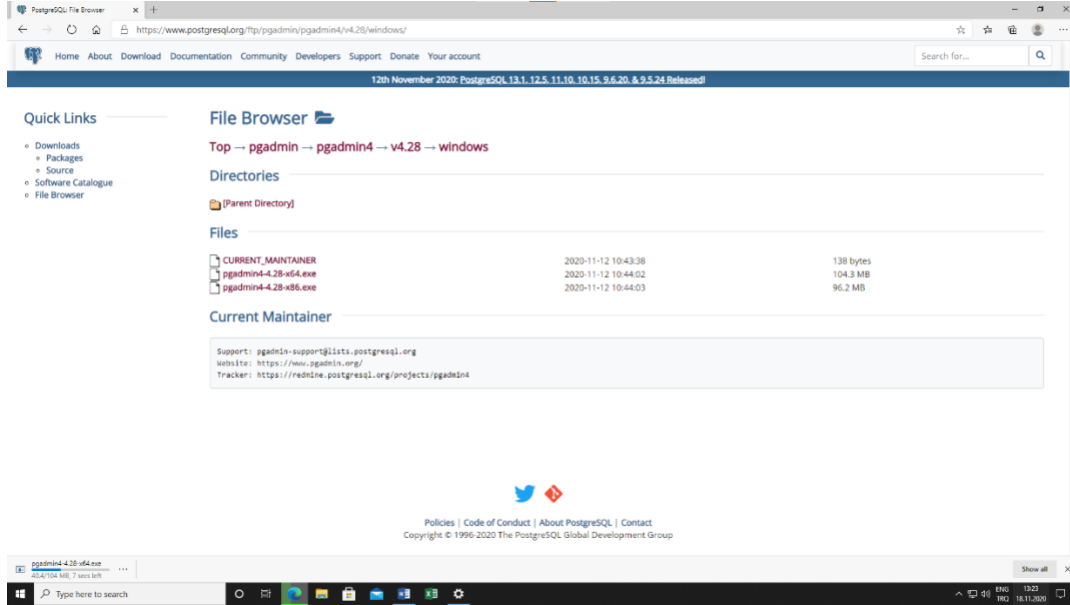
PostgreSQL: File Browser

https://www.postgresql.org/ftp/pgadmin/pgadmin4/v4.28/windows/

Home About Download Documentation Community Developers Support Donate Your account

Search for...

12th November 2020: PostgreSQL 13.1, 12.5, 11.10, 10.15, 9.6.20, & 9.5.24 Released!

Quick Links

- Downloads
  - Packages
  - Source
- Software Catalogue
- File Browser

File Browser

Top → pgadmin → pgadmin4 → v4.28 → windows

Directories

[Parent Directory]

Files

| | | |
|---|---|---|
| CURRENT_MAINTAINER | 2020-11-12 10:43:38 | 138 bytes |
| pgadmin4-4.28-x64.exe | 2020-11-12 10:44:02 | 104.3 MB |
| pgadmin4-4.28-x86.exe | 2020-11-12 10:44:03 | 96.2 MB |

Current Maintainer

Support: pgadmin-support@lists.postgresql.org
Website: https://www.pgadmin.org/
Tracker: https://redmine.postgresql.org/projects/pgadmin4

Policies | Code of Conduct | About PostgreSQL | Contact
Copyright © 1996-2020 The PostgreSQL Global Development Group

pgadmin4-4.28-x64.exe
40.4/104 MB, 7 secs left

Show all

Type here to search

ENG TRQ 13:23 18.11.2020